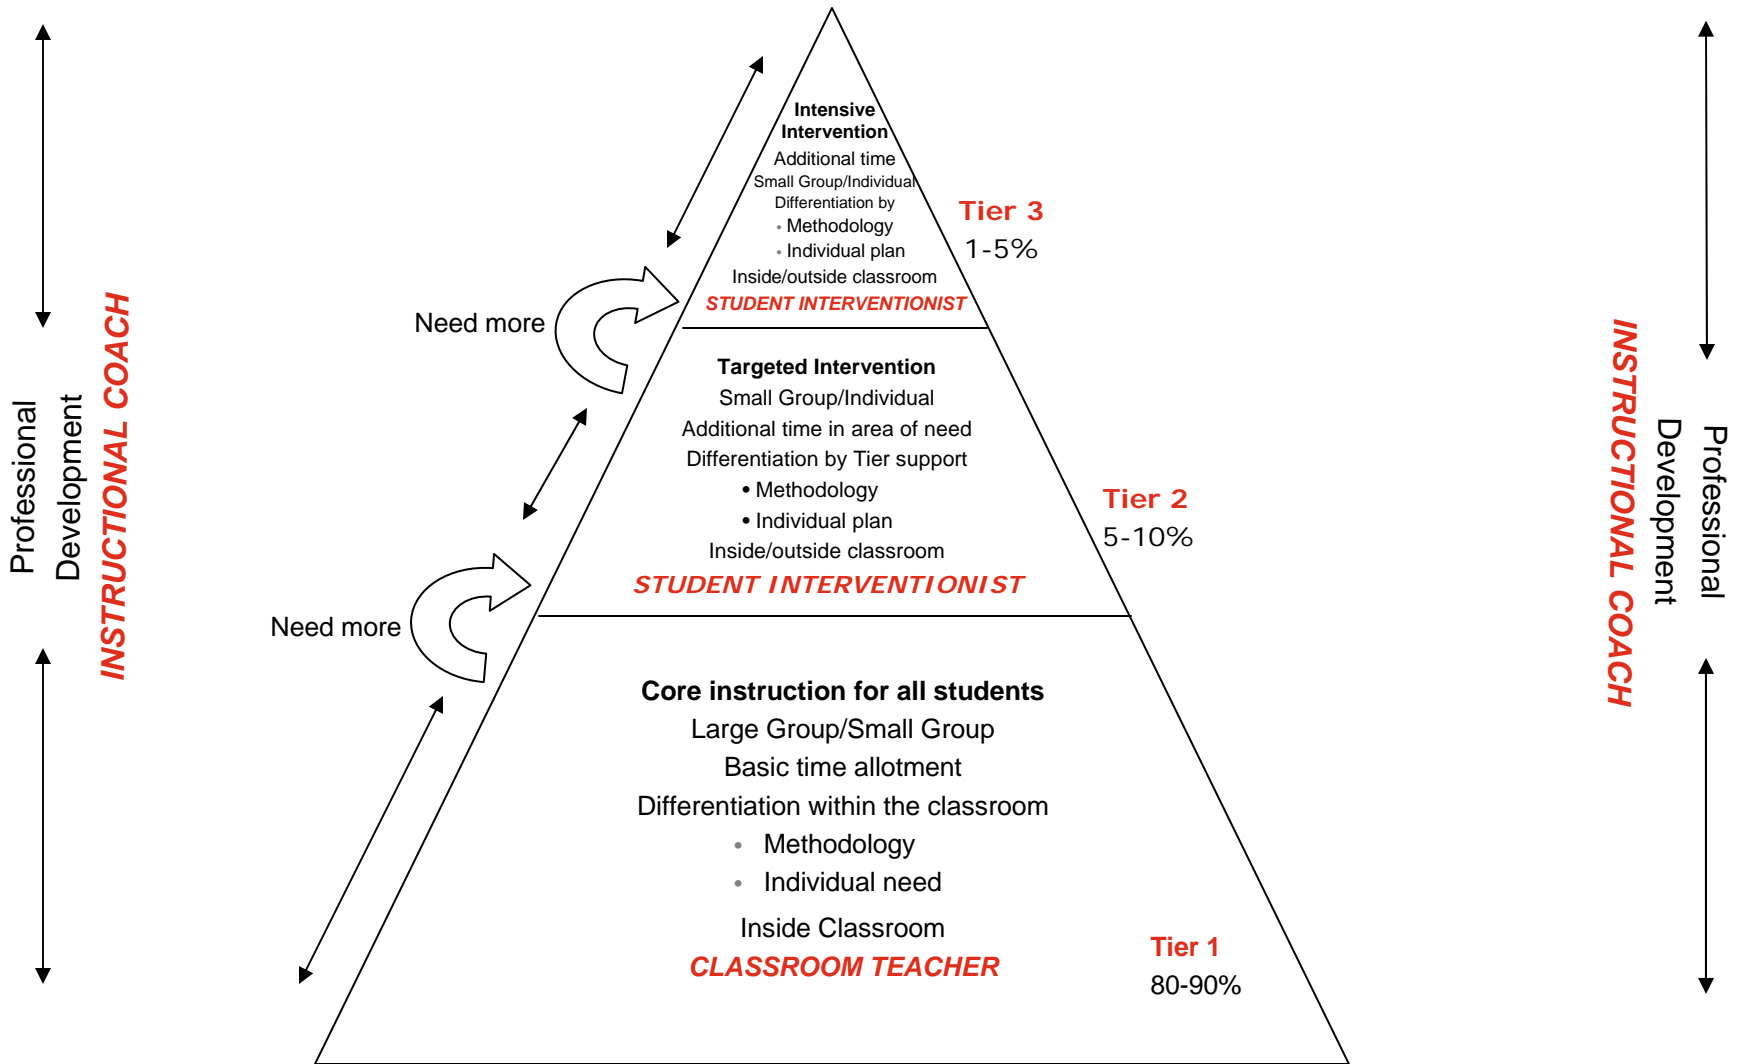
Professional Development
INSTRUCTIONAL COACH

Intensive Intervention
Additional time
Small Group/Individual
Differentiation by
• Methodology
• Individual plan
Inside/outside classroom
STUDENT INTERVENTIONIST

Tier 3
1-5%

Need more

Targeted Intervention
Small Group/Individual
Additional time in area of need
Differentiation by Tier support
• Methodology
• Individual plan
Inside/outside classroom
STUDENT INTERVENTIONIST

Tier 2
5-10%

Need more

Core instruction for all students
Large Group/Small Group
Basic time allotment
Differentiation within the classroom
• Methodology
• Individual need
Inside Classroom
CLASSROOM TEACHER

Tier 1
80-90%

Professional Development
INSTRUCTIONAL COACH